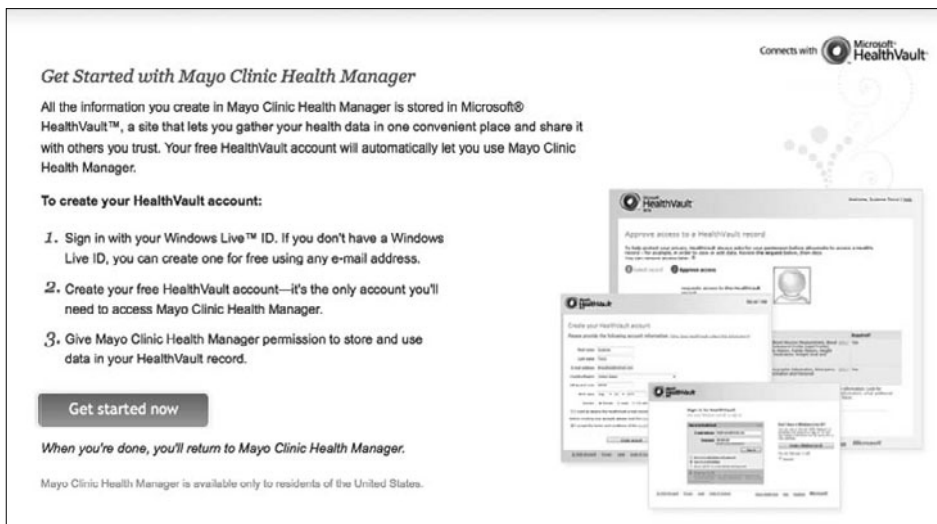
Connects with Microsoft HealthVault

Get Started with Mayo Clinic Health Manager

All the information you create in Mayo Clinic Health Manager is stored in Microsoft® HealthVault™, a site that lets you gather your health data in one convenient place and share it with others you trust. Your free HealthVault account will automatically let you use Mayo Clinic Health Manager.

To create your HealthVault account:

1. Sign in with your Windows Live™ ID. If you don't have a Windows Live ID, you can create one for free using any e-mail address.

2. Create your free HealthVault account—it's the only account you'll need to access Mayo Clinic Health Manager.

3. Give Mayo Clinic Health Manager permission to store and use data in your HealthVault record.

Get started now

When you're done, you'll return to Mayo Clinic Health Manager.

Mayo Clinic Health Manager is available only to residents of the United States.

HealthVault

Approve access to a HealthVault record

HealthVault

Create your HealthVault account

HealthVault

Sign in to HealthVault

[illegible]